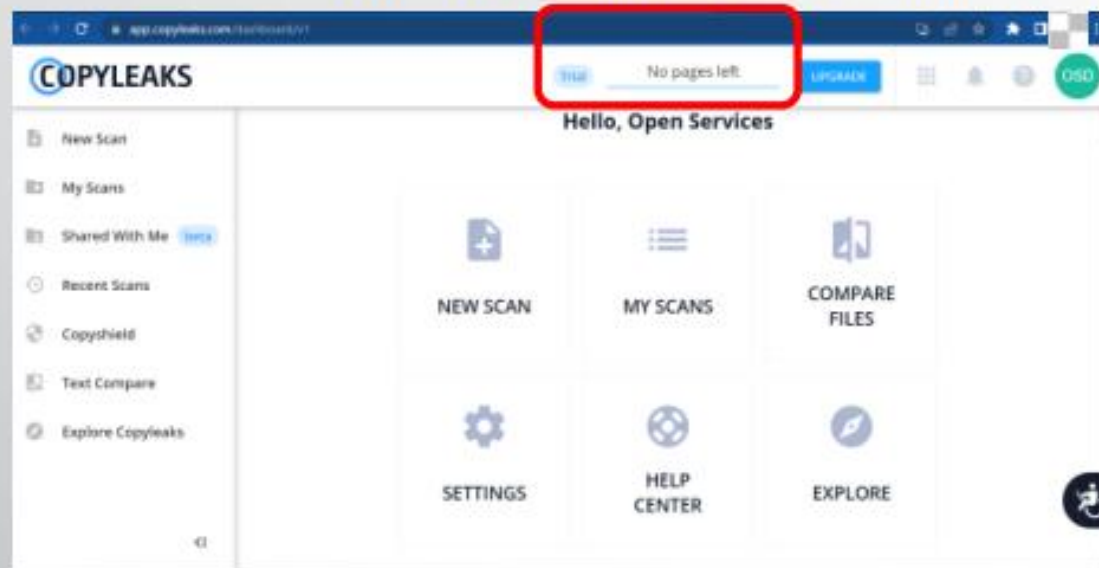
app.copyleaks.com/dashboard/v1

COPYLEAKS

Trial No pages left UPGRADE OSD

New Scan
My Scans
Shared With Me Beta
Recent Scans
Copyshield
Text Compare
Explore Copyleaks

Hello, Open Services

NEW SCAN
MY SCANS
COMPARE FILES
SETTINGS
HELP CENTER
EXPLORE